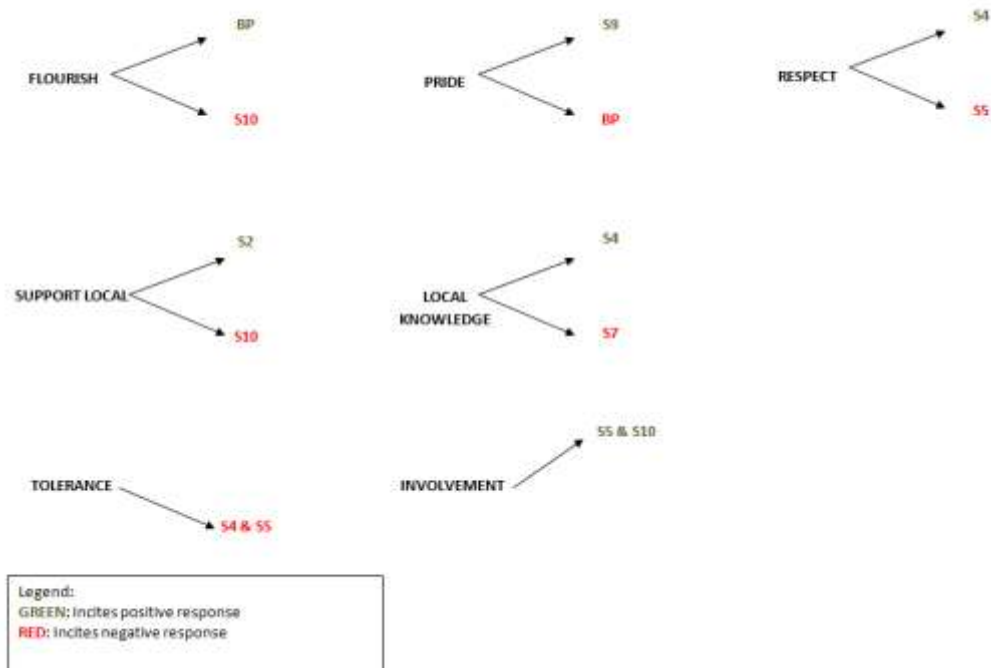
FLOURISH
BP
S10

PRIDE
S9
BP

RESPECT
S4
S5

SUPPORT LOCAL
S2
S10

LOCAL KNOWLEDGE
S4
S7

TOLERANCE
S4 & S5

INVOLVEMENT
S5 & S10

Legend:
GREEN: Incites positive response
RED: Incites negative response